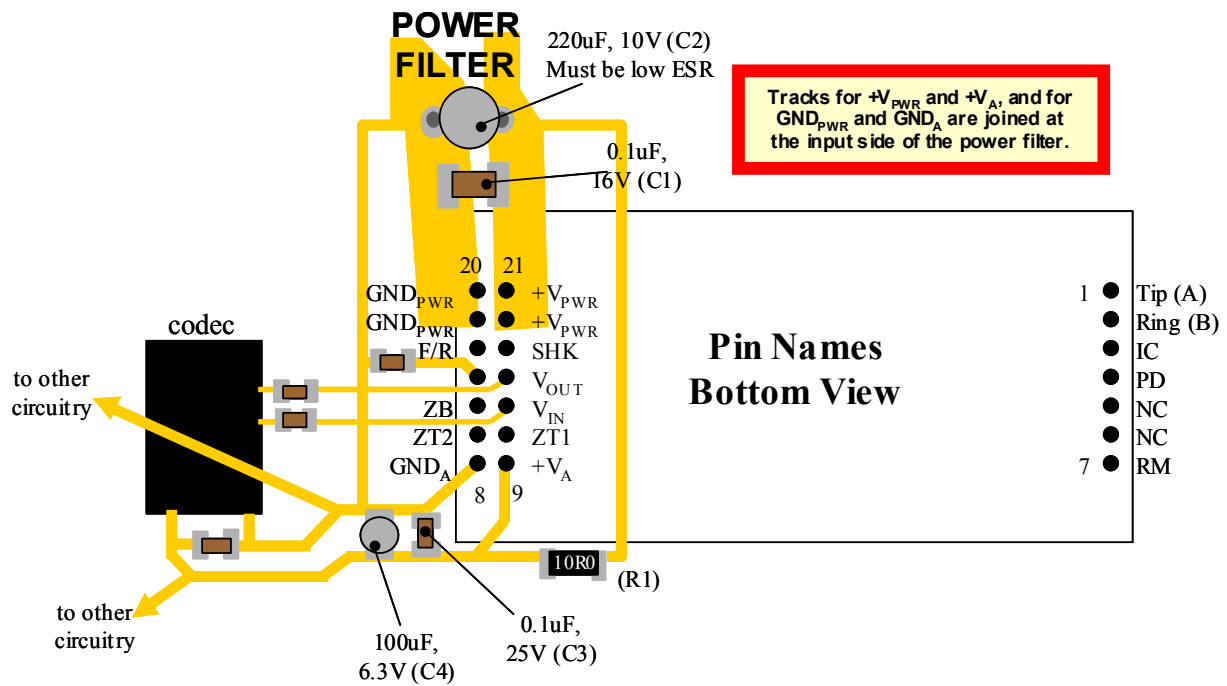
POWER FILTER

220uF, 10V (C2)
Must be low ESR

Tracks for $+V_{PWR}$ and $+V_A$, and for $GND_{PWR}$ and $GND_A$ are joined at the input side of the power filter.

0.1uF, 16V (C1)

20 21

$GND_{PWR}$ $+V_{PWR}$
$GND_{PWR}$ $+V_{PWR}$
F/R SHK
$V_{OUT}$
ZB $V_{IN}$
ZT2 ZT1
$GND_A$ $+V_A$
8 9

codec

to other circuitry

Pin Names
Bottom View

1 Tip (A)
Ring (B)
IC
PD
NC
NC
7 RM

10R0 (R1)

to other circuitry

100uF, 6.3V (C4)

0.1uF, 25V (C3)